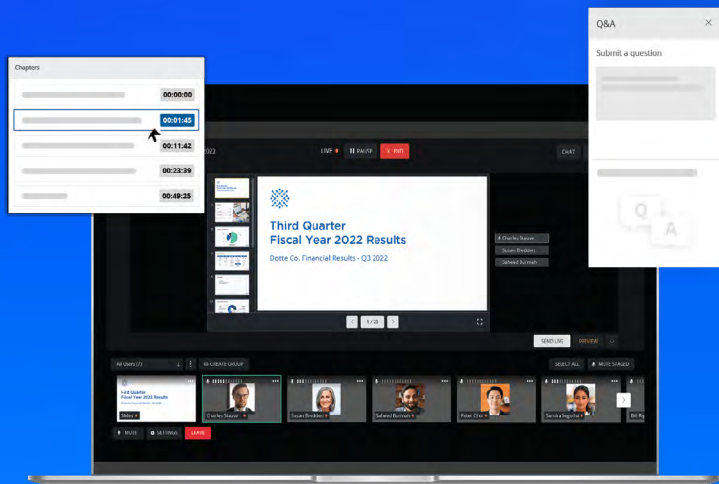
Chapters

00:00:00

00:01:45

00:11:42

00:23:29

00:49:25

Q&A

Submit a question

Q

A

2022

LIVE

PAUSE

END

CHAT

Third Quarter
Fiscal Year 2022 Results

Dotte Co. Financial Results - Q3 2022

Charles Slauson

Susan Beddien

Saheed Burmah

1 / 28

SEND LIVE

PREVIEW

All Users (7)

CREATE GROUP

SELECT ALL

MUTE STAGED

Third Quarter
Fiscal Year 2022 Results

Slides

Charles Slauson

Susan Beddien

Saheed Burmah

Peter Chin

Sarika Segulhar

Bill Ry

MUTE

SETTINGS

LEAVE